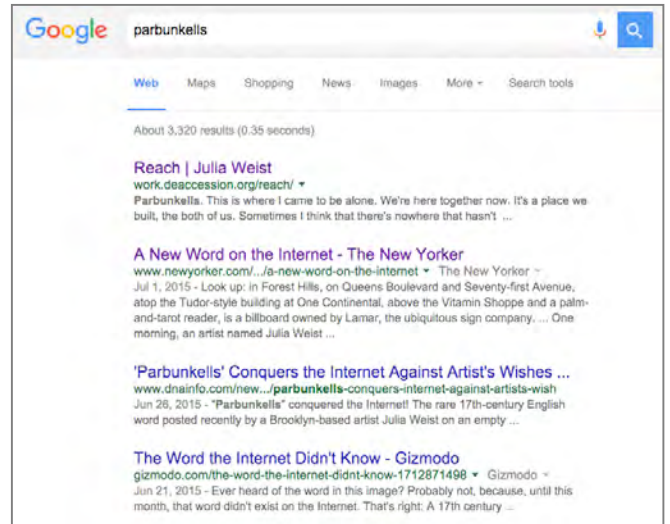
Google

parbunkells

Web Maps Shopping News Images More Search tools

About 3,320 results (0.35 seconds)

Reach | Julia Weist
work.deaccession.org/reach/
Parbunkells. This is where I came to be alone. We're here together now. It's a place we built, the both of us. Sometimes I think that there's nowhere that hasn't ...

A New Word on the Internet - The New Yorker
www.newyorker.com/.../a-new-word-on-the-internet The New Yorker
Jul 1, 2015 - Look up: in Forest Hills, on Queens Boulevard and Seventy-first Avenue, atop the Tudor-style building at One Continental, above the Vitamin Shoppe and a palm-and-tarot reader, is a billboard owned by Lamar, the ubiquitous sign company. ... One morning, an artist named Julia Weist ...

'Parbunkells' Conquers the Internet Against Artist's Wishes ...
www.dnainfo.com/new.../parbunkells-conquers-internet-against-artists-wish
Jun 26, 2015 - "Parbunkells" conquered the Internet! The rare 17th-century English word posted recently by a Brooklyn-based artist Julia Weist on an empty ...

The Word the Internet Didn't Know - Gizmodo
gizmodo.com/the-word-the-internet-didnt-know-1712871498 Gizmodo
Jun 21, 2015 - Ever heard of the word in this image? Probably not, because, until this month, that word didn't exist on the Internet. That's right: A 17th century ...